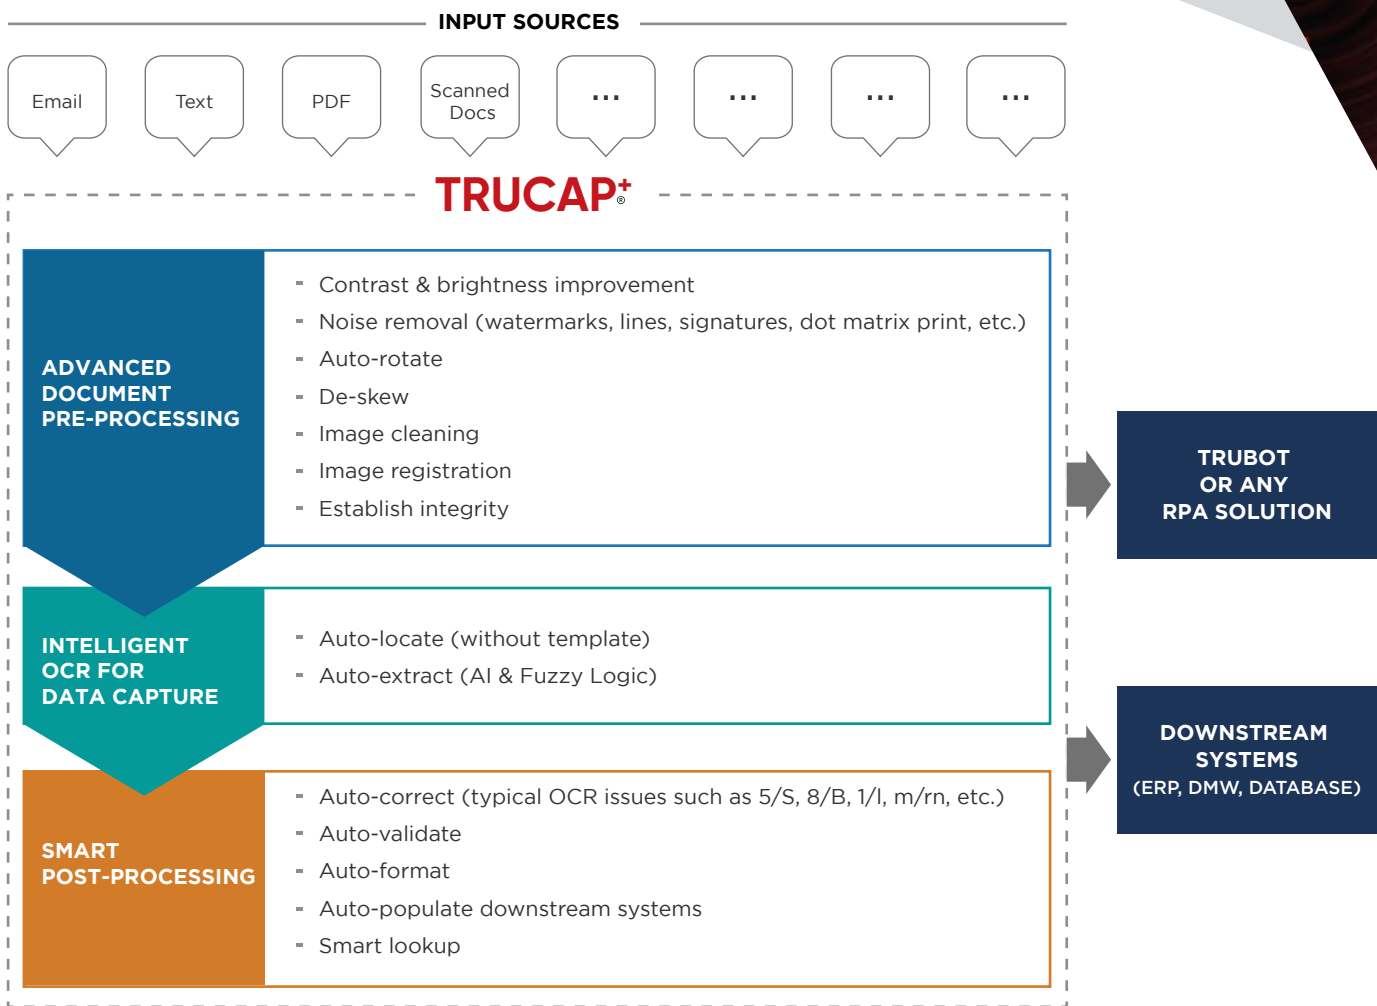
INPUT SOURCES

Email

Text

PDF

Scanned Docs

...

...

...

...

TRUCAP+®

ADVANCED DOCUMENT PRE-PROCESSING

- Contrast & brightness improvement
- Noise removal (watermarks, lines, signatures, dot matrix print, etc.)
- Auto-rotate
- De-skew
- Image cleaning
- Image registration
- Establish integrity

INTELLIGENT OCR FOR DATA CAPTURE

- Auto-locate (without template)
- Auto-extract (AI & Fuzzy Logic)

SMART POST-PROCESSING

- Auto-correct (typical OCR issues such as 5/S, 8/B, 1/l, m/rn, etc.)
- Auto-validate
- Auto-format
- Auto-populate downstream systems
- Smart lookup

TRUBOT OR ANY RPA SOLUTION

DOWNSTREAM SYSTEMS (ERP, DMW, DATABASE)